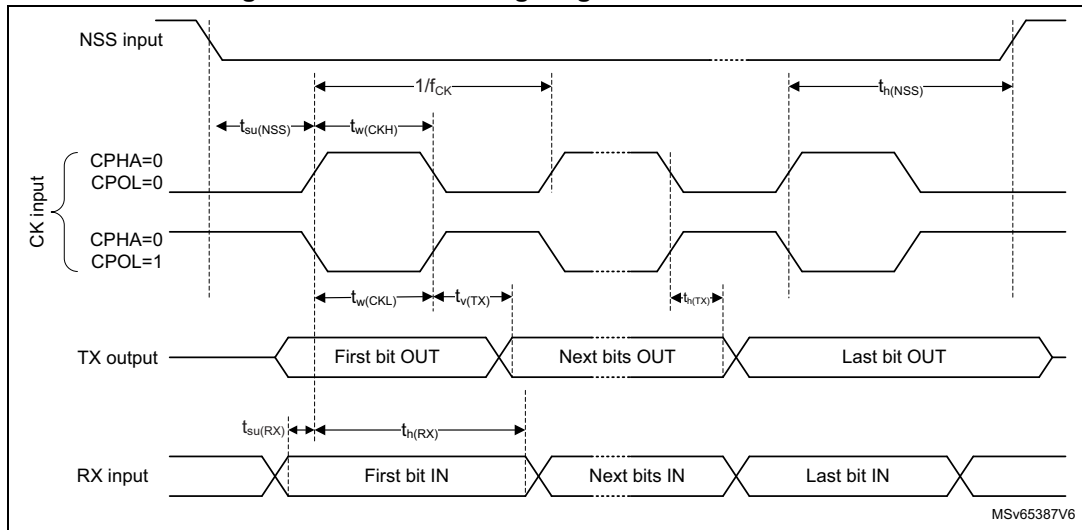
NSS input

$1/f_{CK}$

$t_{h(NSS)}$

$t_{su(NSS)}$

$t_{w(CKH)}$

CK input

CPHA=0
CPOL=0

CPHA=0
CPOL=1

$t_{w(CKL)}$

$t_{v(TX)}$

$t_{h(TX)}$

TX output

First bit OUT

Next bits OUT

Last bit OUT

$t_{su(RX)}$

$t_{h(RX)}$

RX input

First bit IN

Next bits IN

Last bit IN

MSv65387V6